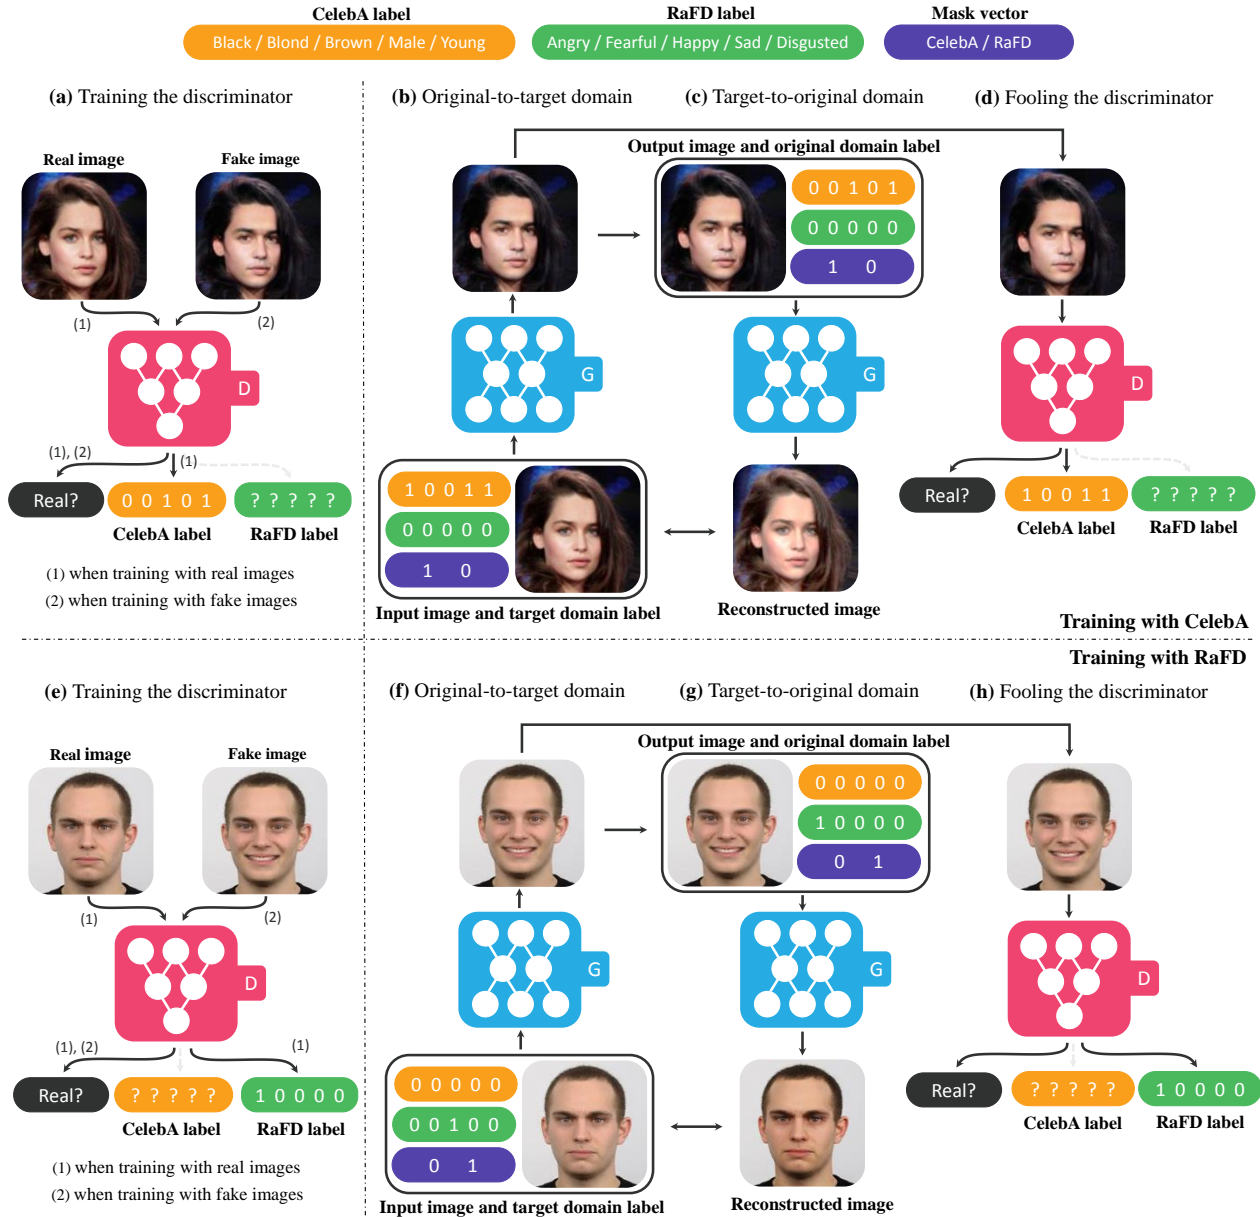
CelebA label
Black / Blond / Brown / Male / Young

RaFD label
Angry / Fearful / Happy / Sad / Disgusted

Mask vector
CelebA / RaFD

(a) Training the discriminator

Real image
Fake image

(1)
(2)

D

(1), (2)
(1)

Real?
0 0 1 0 1
? ? ? ? ?
CelebA label
RaFD label

(1) when training with real images
(2) when training with fake images

(b) Original-to-target domain
(c) Target-to-original domain
(d) Fooling the discriminator

Output image and original domain label

0 0 1 0 1
0 0 0 0 0
1 0

G
G
D

1 0 0 1 1
0 0 0 0 0
1 0

Input image and target domain label
Reconstructed image

Real?
1 0 0 1 1
? ? ? ? ?
CelebA label
RaFD label

Training with CelebA

Training with RaFD

(e) Training the discriminator

Real image
Fake image

(1)
(2)

D

(1), (2)
(1)

Real?
? ? ? ? ?
1 0 0 0 0
CelebA label
RaFD label

(1) when training with real images
(2) when training with fake images

(f) Original-to-target domain
(g) Target-to-original domain
(h) Fooling the discriminator

Output image and original domain label

0 0 0 0 0
1 0 0 0 0
0 1

G
G
D

0 0 0 0 0
0 0 1 0 0
0 1

Input image and target domain label
Reconstructed image

Real?
? ? ? ? ?
1 0 0 0 0
CelebA label
RaFD label